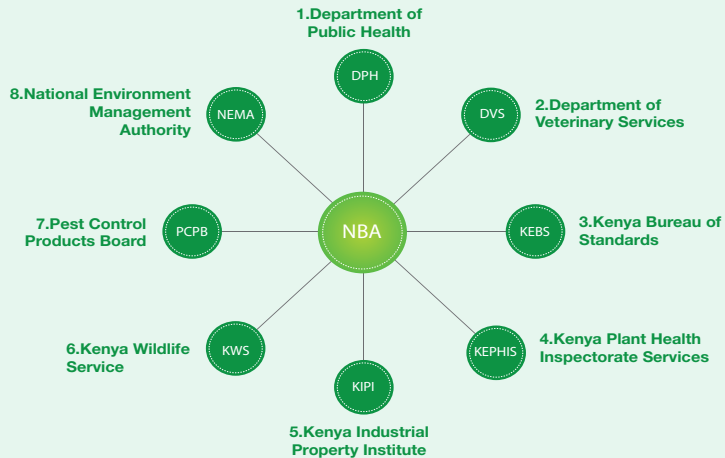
1.Department of Public Health

DPH

8.National Environment Management Authority

NEMA

DVS

2.Department of Veterinary Services

7.Pest Control Products Board

PCPB

NBA

KEBS

3.Kenya Bureau of Standards

6.Kenya Wildlife Service

KWS

KEPHIS

4.Kenya Plant Health Inspectorate Services

KIPI

5.Kenya Industrial Property Institute